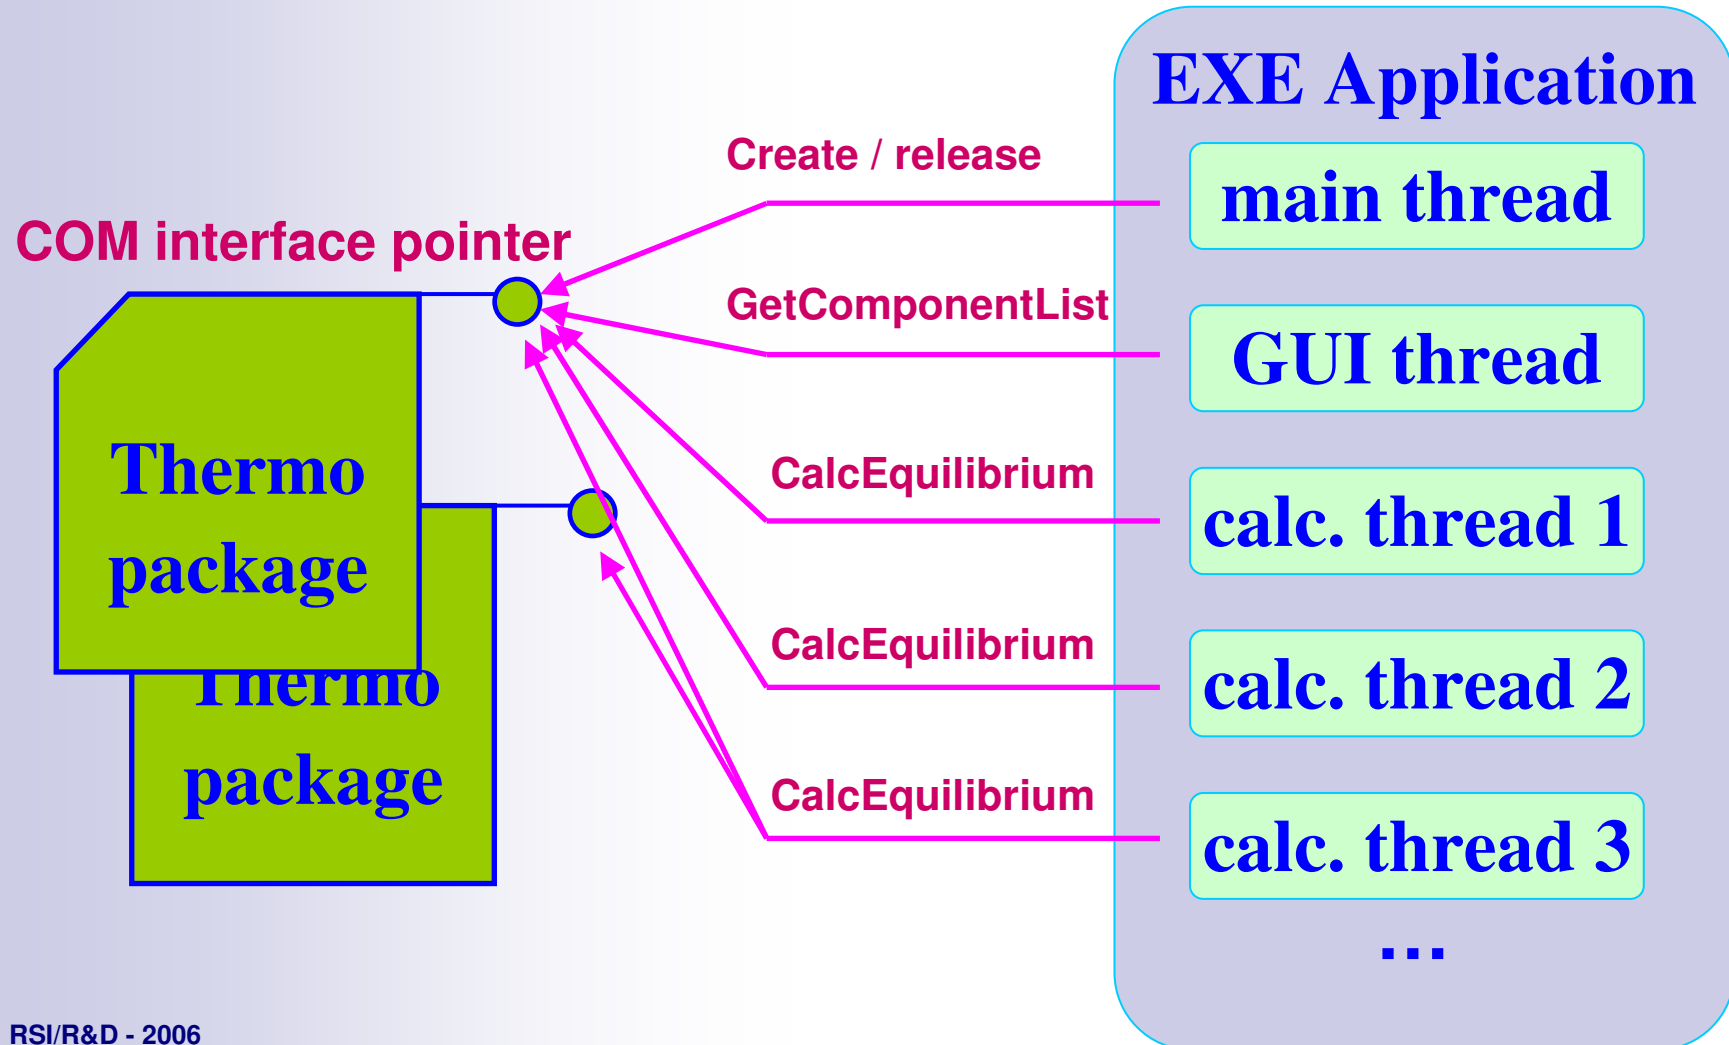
COM interface pointer

Thermo package

Thermo package

Create / release

GetComponentList

CalcEquilibrium

CalcEquilibrium

CalcEquilibrium

EXE Application

main thread

GUI thread

calc. thread 1

calc. thread 2

calc. thread 3

...

RSI/R&D - 2006